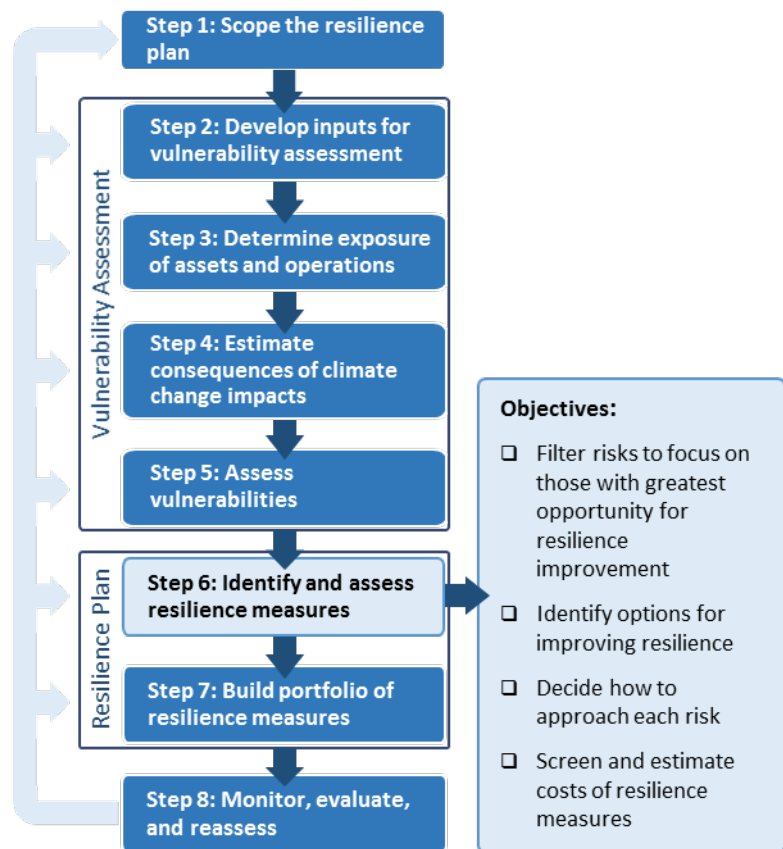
Step 1: Scope the resilience plan

Vulnerability Assessment

Step 2: Develop inputs for vulnerability assessment

Step 3: Determine exposure of assets and operations

Step 4: Estimate consequences of climate change impacts

Step 5: Assess vulnerabilities

Resilience Plan

Step 6: Identify and assess resilience measures

Step 7: Build portfolio of resilience measures

Step 8: Monitor, evaluate, and reassess

Objectives:

❑ Filter risks to focus on those with greatest opportunity for resilience improvement

❑ Identify options for improving resilience

❑ Decide how to approach each risk

❑ Screen and estimate costs of resilience measures